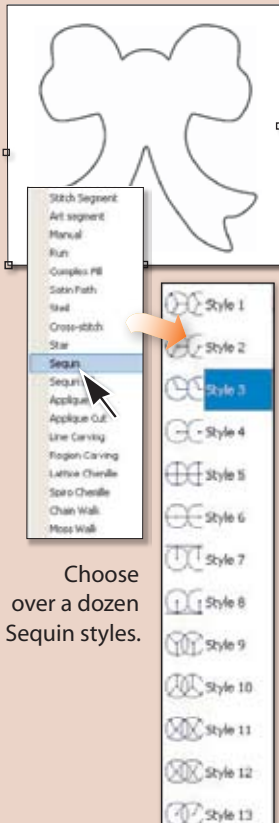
Stitch Segment
Art segment
Manual
Run
Complex Fill
Satin Path
Steil
Cross-stitch
Star
Sequin
Sequin
Applique
Applique Cut
Line Carving
Region Carving
Lattice Chenille
Spiro Chenille
Chain Walk
Moss Walk

Style 1
Style 2
Style 3
Style 4
Style 5
Style 6
Style 7
Style 8
Style 9
Style 10
Style 11
Style 12
Style 13

Choose over a dozen Sequin styles.